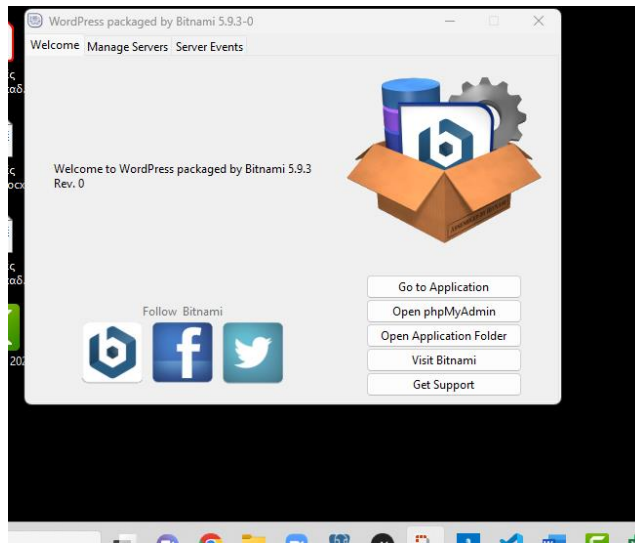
WordPress packaged by Bitnami 5.9.3-0

Welcome
Manage Servers
Server Events

Welcome to WordPress packaged by Bitnami 5.9.3 Rev. 0

Follow Bitnami

Go to Application
Open phpMyAdmin
Open Application Folder
Visit Bitnami
Get Support